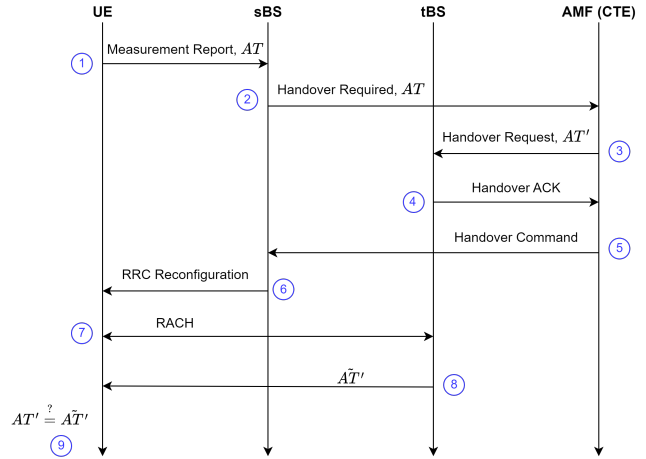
UE

sBS

tBS

AMF (CTE)

1

Measurement Report, $AT$

2

Handover Required, $AT$

Handover Request, $AT'$

3

4

Handover ACK

Handover Command

5

RRC Reconfiguration

6

7

RACH

$\tilde{AT}'$

8

$AT' \stackrel{?}{=} \tilde{AT}'$

9